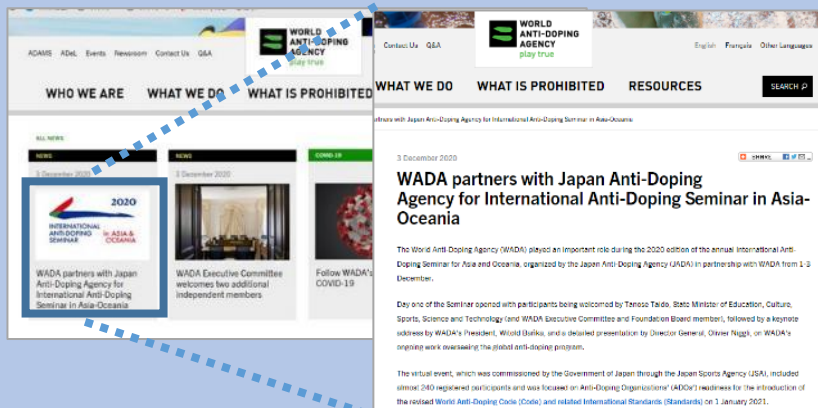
ADAMS ADeL Events Newsroom Contact Us Q&A

WORLD ANTI-DOPING AGENCY
play true

WHO WE ARE WHAT WE DO WHAT IS PROHIBITED

ALL NEWS

NEWS

3 December 2020

2020
INTERNATIONAL ANTI-DOPING SEMINAR in ASIA & OCEANIA

WADA partners with Japan Anti-Doping Agency for International Anti-Doping Seminar in Asia-Oceania

NEWS

3 December 2020

WADA Executive Committee welcomes two additional independent members

COVID-19

Follow WADA's COVID-19

Contact Us Q&A

WORLD ANTI-DOPING AGENCY
play true

English Français Other Languages

WHAT WE DO WHAT IS PROHIBITED RESOURCES SEARCH

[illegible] partners with Japan Anti-Doping Agency for International Anti-Doping Seminar in Asia-Oceania

3 December 2020

SHARE

WADA partners with Japan Anti-Doping Agency for International Anti-Doping Seminar in Asia-Oceania

The World Anti-Doping Agency (WADA) played an important role during the 2020 edition of the annual International Anti-Doping Seminar for Asia and Oceania, organized by the Japan Anti-Doping Agency (JADA) in partnership with WADA from 1-3 December.

Day one of the Seminar opened with participants being welcomed by Tanoso Taido, State Minister of Education, Culture, Sports, Science and Technology (and WADA Executive Committee and Foundation Board member), followed by a keynote address by WADA's President, Witold Bańka, and a detailed presentation by Director General, Olivier Niggli, on WADA's ongoing work overseeing the global anti-doping program.

The virtual event, which was commissioned by the Government of Japan through the Japan Sports Agency (JSA), included almost 240 registered participants and was focused on Anti-Doping Organizations' (ADOs') readiness for the introduction of the revised World Anti-Doping Code (Code) and related International Standards (Standards) on 1 January 2021.